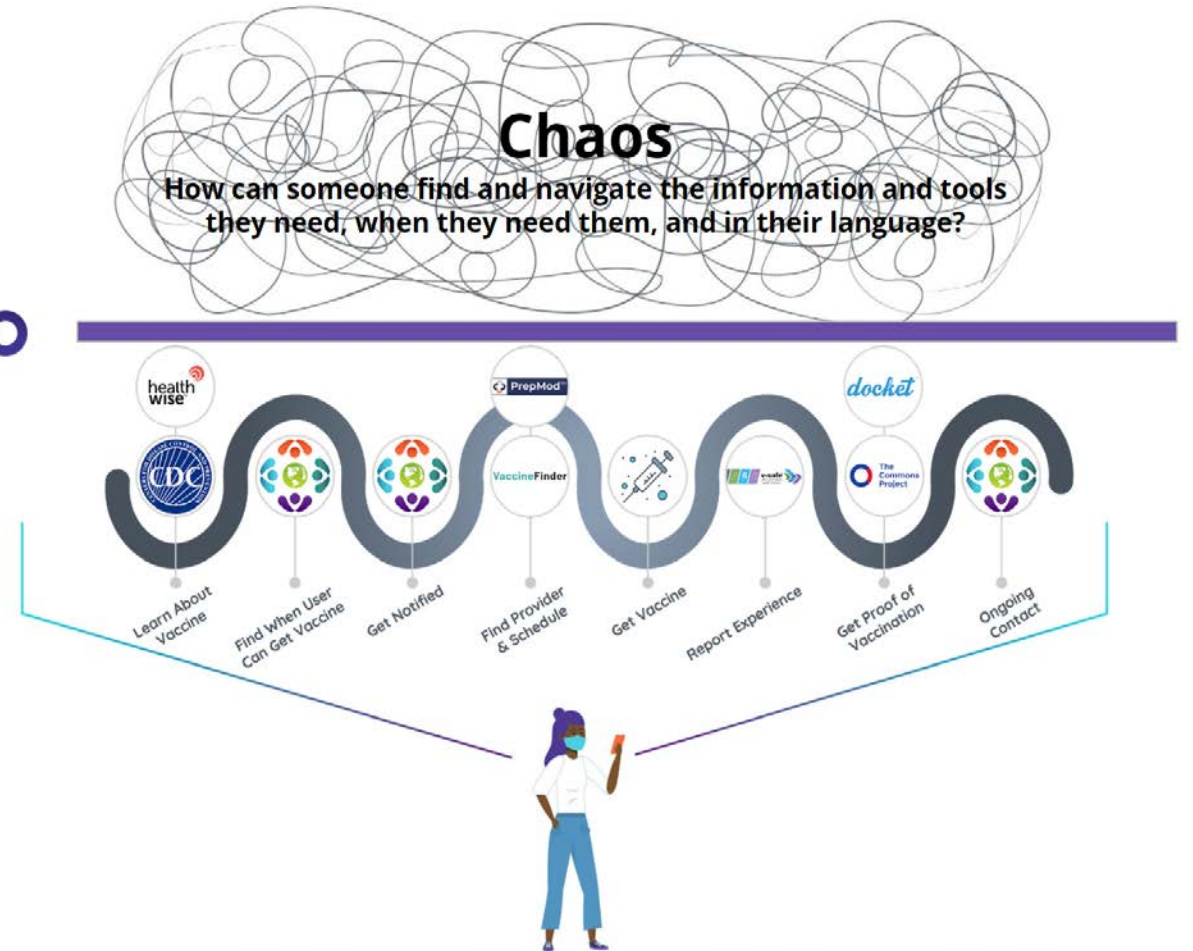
Chaos

How can someone find and navigate the information and tools they need, when they need them, and in their language?

healthwise

CDC

PrepMod

VaccineFinder

v-safe

docket

The Commons Project

Learn About Vaccine

Find When User Can Get Vaccine

Get Notified

Find Provider & Schedule

Get Vaccine

Report Experience

Get Proof of Vaccination

Ongoing Contact